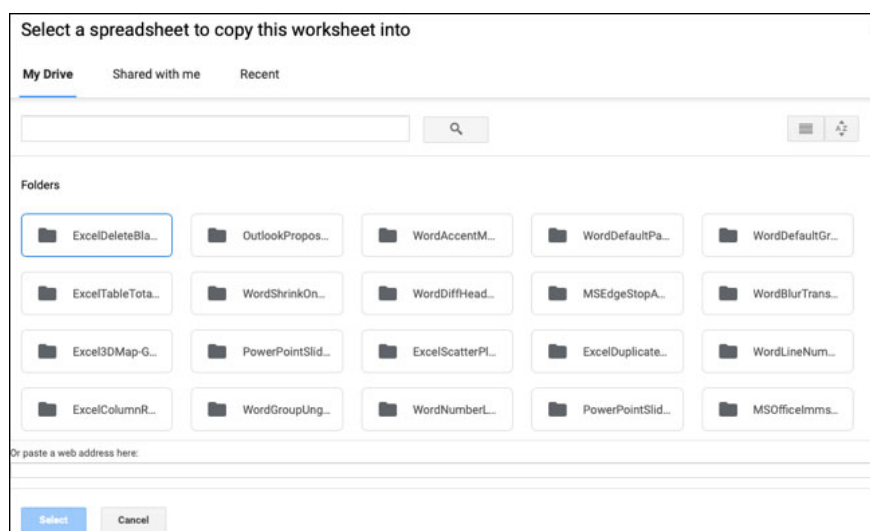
Select a spreadsheet to copy this worksheet into

My Drive

Shared with me

Recent

Folders

ExcelDeleteBla...

OutlookPropos...

WordAccentM...

WordDefaultPa...

WordDefaultGr...

ExcelTableTota...

WordShrinkOn...

WordDiffHead...

MSEdgeStopA...

WordBlurTrans...

Excel3DMap-G...

PowerPointSlid...

ExcelScatterPl...

ExcelDuplicate...

WordLineNum...

ExcelColumnR...

WordGroupUng...

WordNumberL...

PowerPointSlid...

MSOfficeImms...

Or paste a web address here:

Select

Cancel